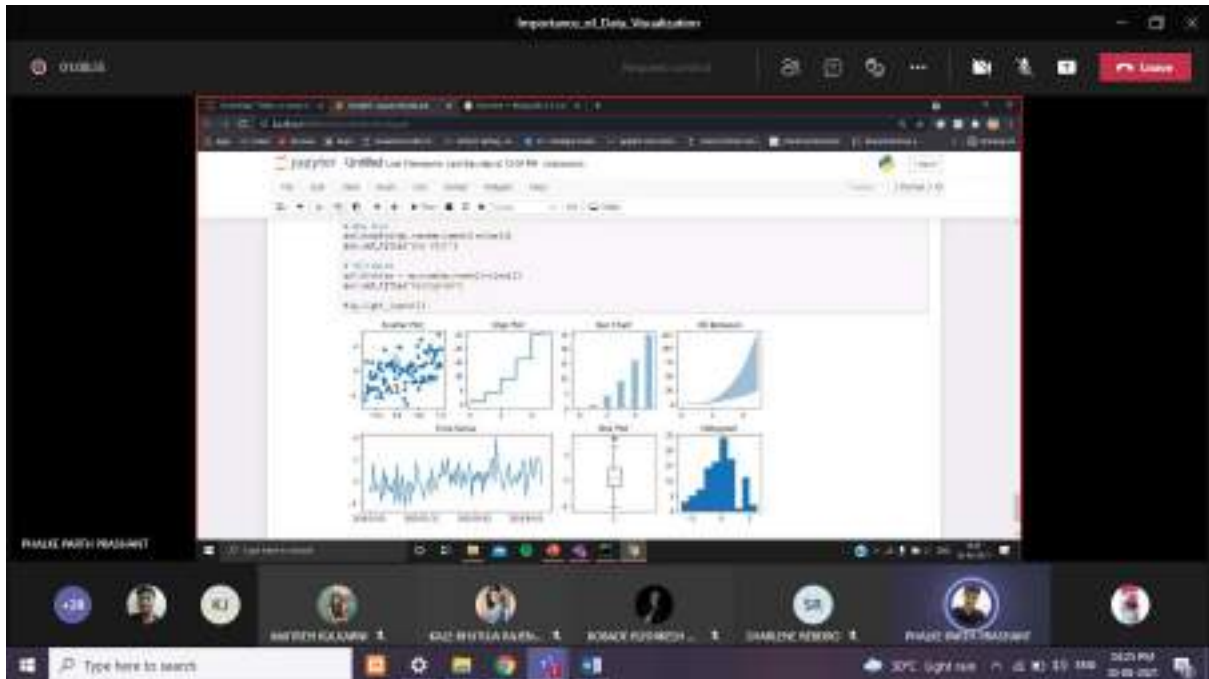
Importance_of_Data_Visualization

01:08:35

Leave

jupyter Untitled

Scatter Plot

Step Plot

Bar Chart

Fill Between

Time Series

Box Plot

Histogram

PHALKE PARTH PRASHANT

+28

KJ

SR

PHALKE PARTH PRASHANT

Type here to search

30°C Light rain